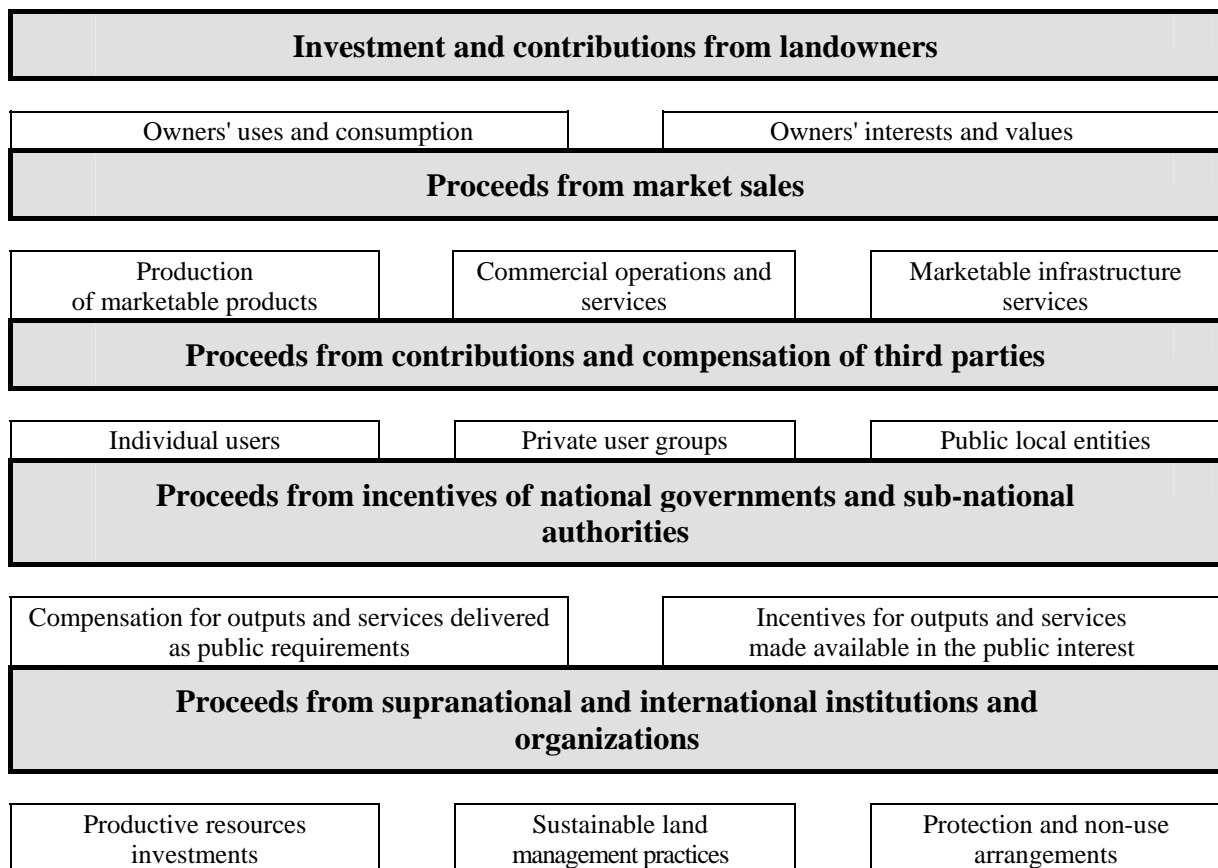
Investment and contributions from landowners

Owners' uses and consumption

Owners' interests and values

Proceeds from market sales

Production of marketable products

Commercial operations and services

Marketable infrastructure services

Proceeds from contributions and compensation of third parties

Individual users

Private user groups

Public local entities

Proceeds from incentives of national governments and sub-national authorities

Compensation for outputs and services delivered as public requirements

Incentives for outputs and services made available in the public interest

Proceeds from supranational and international institutions and organizations

Productive resources investments

Sustainable land management practices

Protection and non-use arrangements